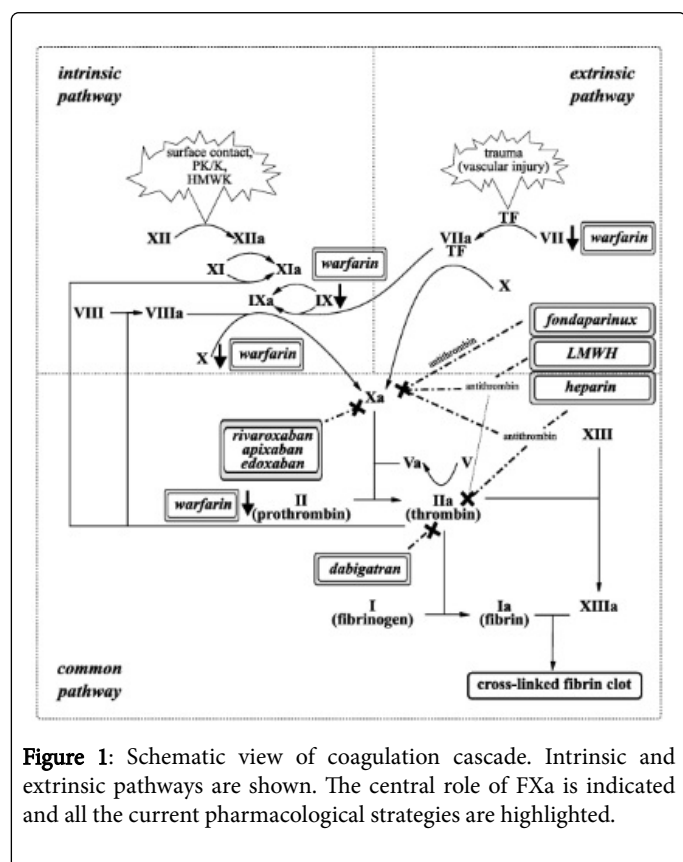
intrinsic pathway

extrinsic pathway

surface contact, PK/K, HMWK

trauma (vascular injury)

XII

XIIa

TF

VIIa TF

VII

warfarin

XI

XIa

warfarin

IXa

IX

X

VIII

VIIIa

fondaparinux

X

warfarin

antithrombin

LMWH

antithrombin

heparin

Xa

antithrombin

XIII

rivaroxaban apixaban edoxaban

Va

V

warfarin

II (prothrombin)

IIa (thrombin)

dabigatran

I (fibrinogen)

Ia (fibrin)

XIIIa

common pathway

cross-linked fibrin clot

Figure 1: Schematic view of coagulation cascade. Intrinsic and extrinsic pathways are shown. The central role of FXa is indicated and all the current pharmacological strategies are highlighted.